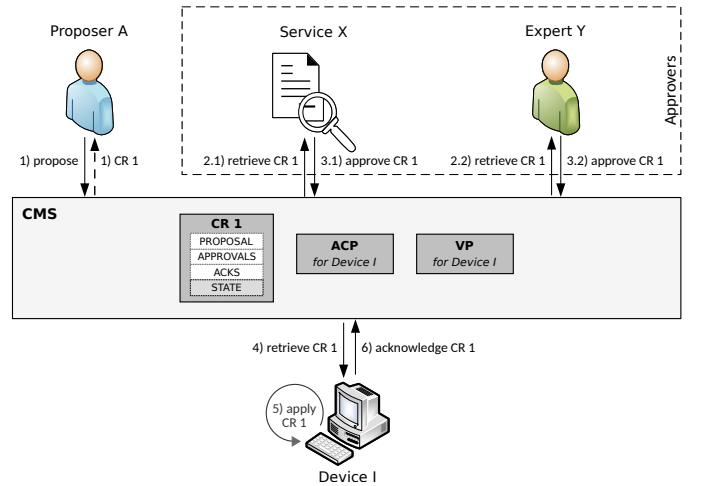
Proposer A

Service X

Expert Y

Approvers

1) propose

1) CR 1

2.1) retrieve CR 1

3.1) approve CR 1

2.2) retrieve CR 1

3.2) approve CR 1

CMS

CR 1

PROPOSAL

APPROVALS

ACKS

STATE

ACP

for Device I

VP

for Device I

4) retrieve CR 1

6) acknowledge CR 1

5) apply CR 1

Device I